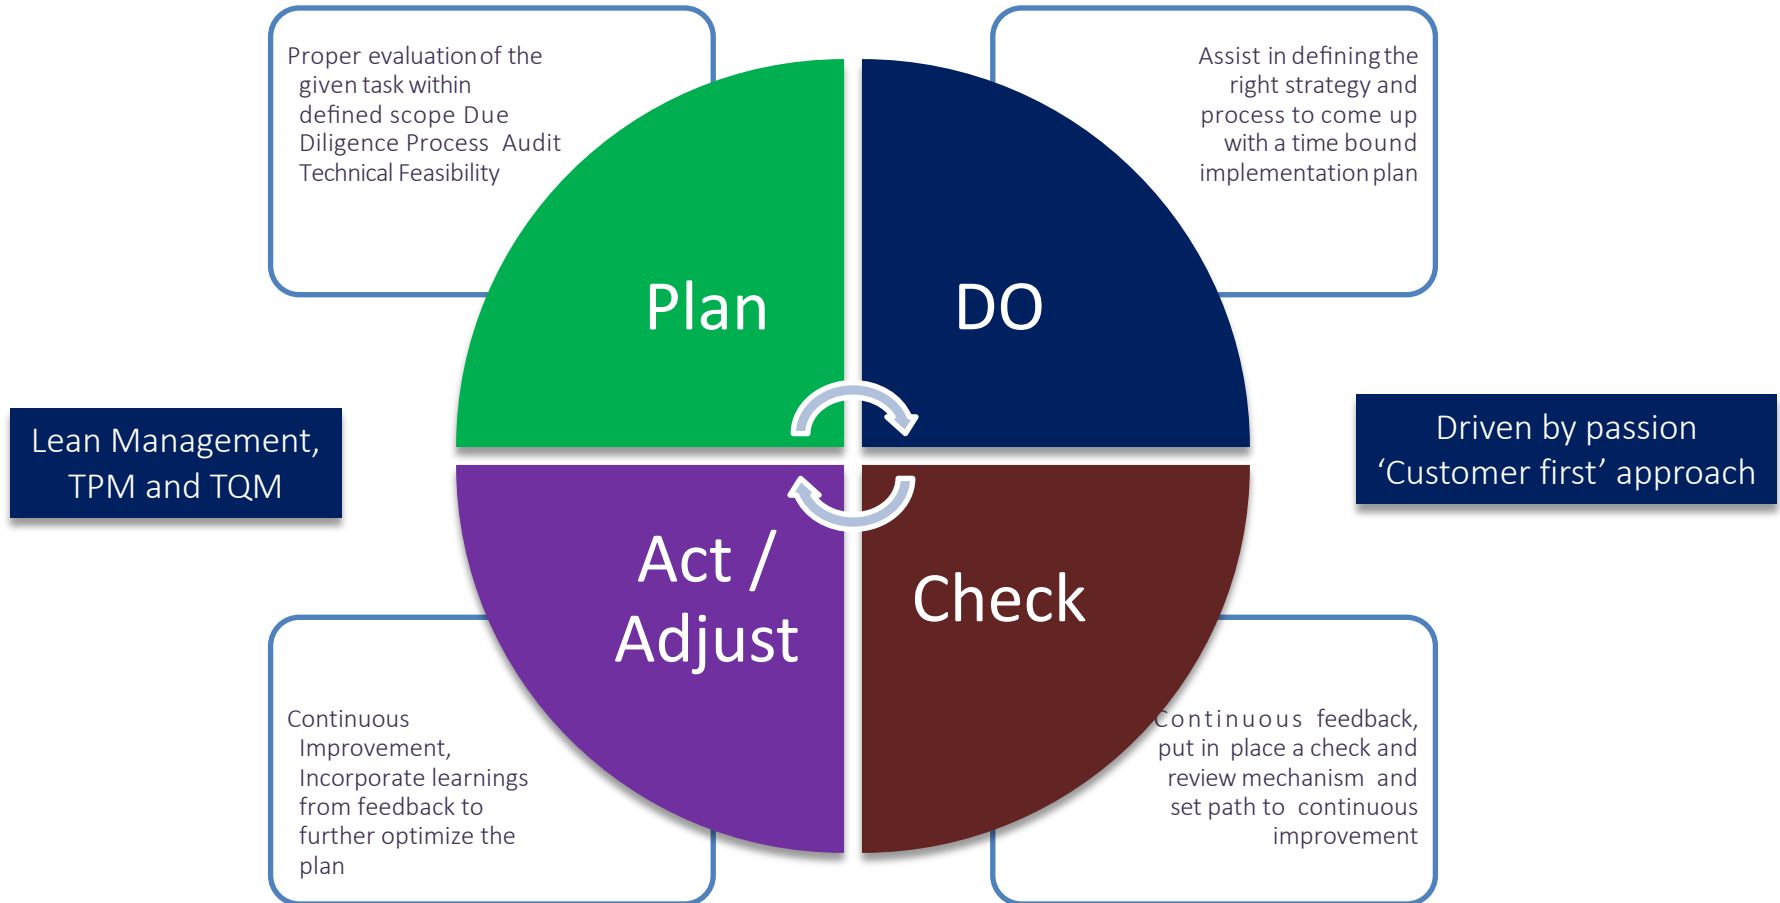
Proper evaluation of the given task within defined scope Due Diligence Process Audit Technical Feasibility

Assist in defining the right strategy and process to come up with a time bound implementation plan

Plan

DO

Lean Management, TPM and TQM

Driven by passion ‘Customer first’ approach

Act / Adjust

Check

Continuous Improvement, Incorporate learnings from feedback to further optimize the plan

Continuous feedback, put in place a check and review mechanism and set path to continuous improvement